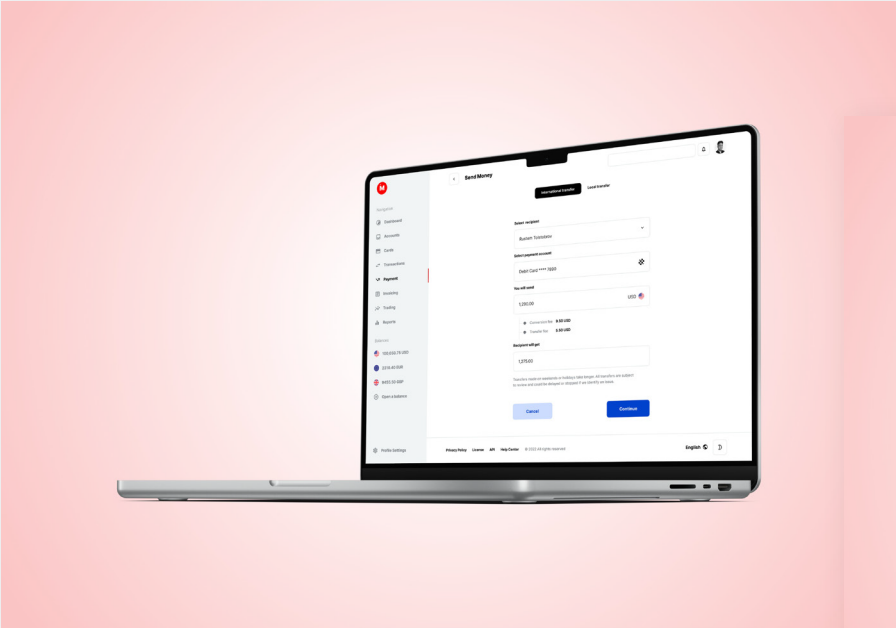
M

Navigation

Dashboard

Accounts

Cards

Transactions

Payment

Investing

Trading

Reports

Balances

100,032.75 USD

2,510.40 EUR

8,422.32 GBP

Open a balance

Profile Settings

Send Money

International transfer

Local transfer

Select recipient

Bunson Tolestatos

Select payment account

Debit Card **** 1650

You will send

1,280.00

USD

Conversion fee 9.50 USD

Transfer fee 0.50 USD

Recipient will get

1,270.00

Transfers made on weekends or holidays take longer. All transfers are subject to review and could be delayed or stopped if we identify an issue.

Cancel

Continue

Privacy Policy

License

API

Help Center

© 2023 All rights reserved

English